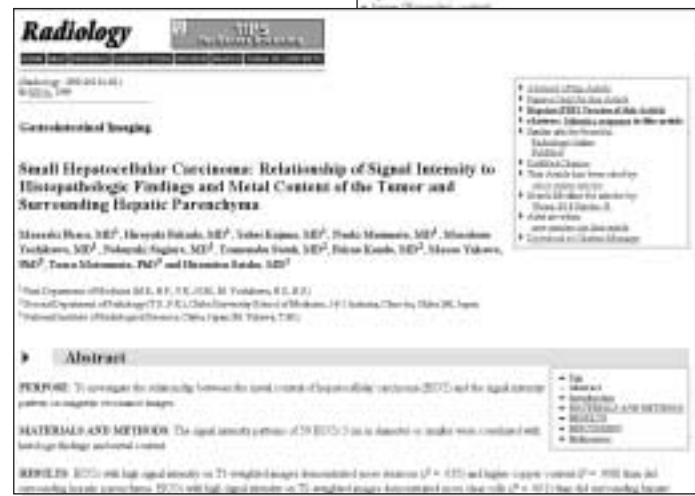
Radiology

Gastrointestinal Imaging

Small Hepatocellular Carcinoma: Relationship of Signal Intensity to Histopathologic Findings and Metal Content of the Tumor and Surrounding Hepatic Parenchyma

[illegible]

Abstract

PURPOSE: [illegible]

MATERIALS AND METHODS: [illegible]

RESULTS: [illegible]

Top
Abstract
Introduction
MATERIALS AND METHODS
RESULTS
DISCUSSION
References